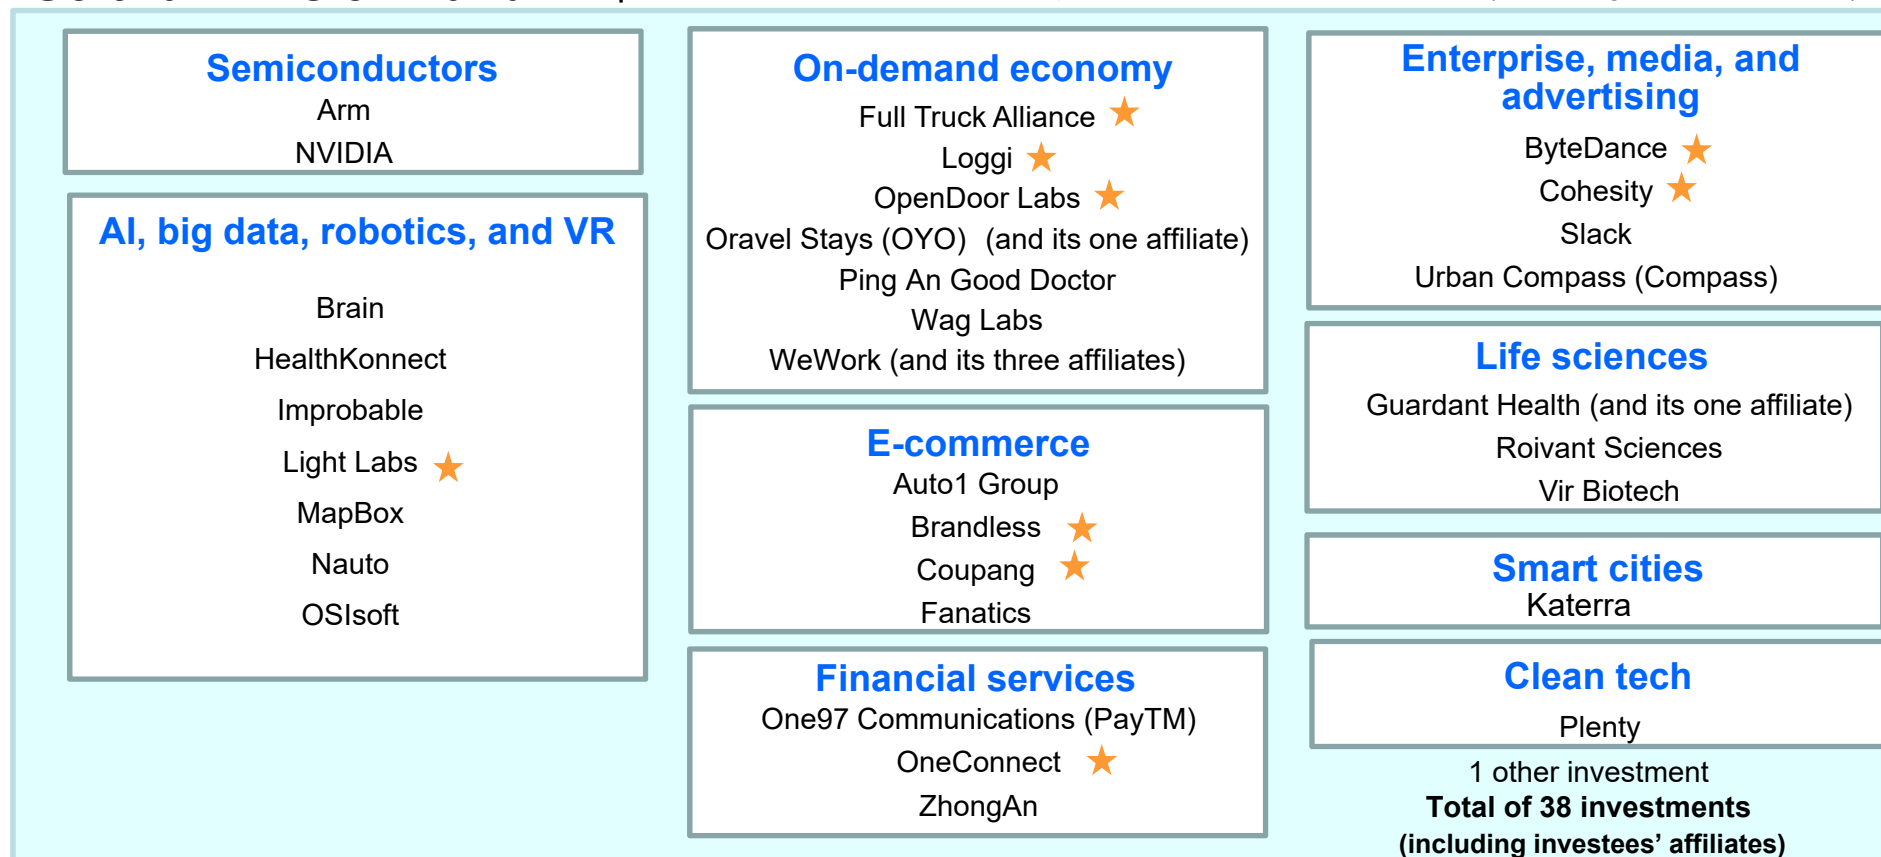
Semiconductors
Arm
NVIDIA

AI, big data, robotics, and VR
Brain
HealthKonnect
Improbable
Light Labs ★
MapBox
Nauto
OSIsoft

On-demand economy
Full Truck Alliance ★
Loggi ★
OpenDoor Labs ★
Oravel Stays (OYO) (and its one affiliate)
Ping An Good Doctor
Wag Labs
WeWork (and its three affiliates)

E-commerce
Auto1 Group
Brandless ★
Coupang ★
Fanatics

Financial services
One97 Communications (PayTM)
OneConnect ★
ZhongAn

Enterprise, media, and advertising
ByteDance ★
Cohesity ★
Slack
Urban Compass (Compass)

Life sciences
Guardant Health (and its one affiliate)
Roivant Sciences
Vir Biotech

Smart cities
Katerra

Clean tech
Plenty

1 other investment
Total of 38 investments
(including investees' affiliates)